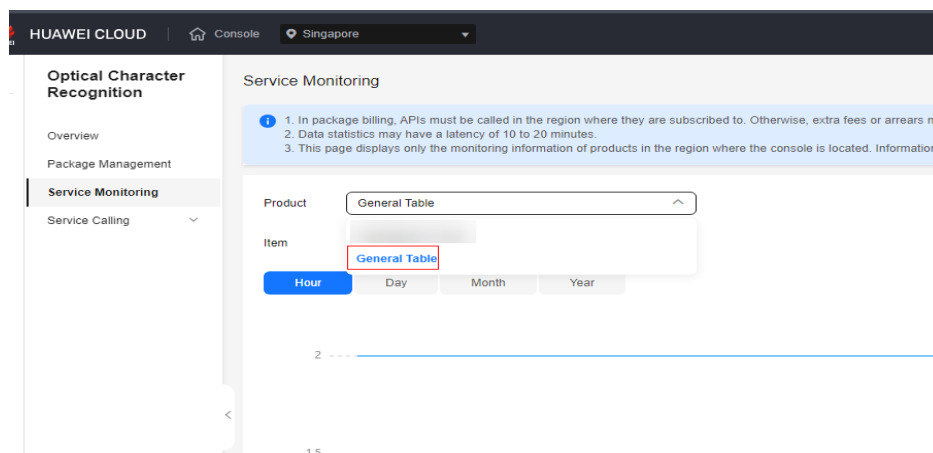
HUAWEI CLOUD | Console Singapore

Optical Character Recognition

Overview

Package Management

Service Monitoring

Service Calling

Service Monitoring

1. In package billing, APIs must be called in the region where they are subscribed to. Otherwise, extra fees or arrears m
2. Data statistics may have a latency of 10 to 20 minutes.
3. This page displays only the monitoring information of products in the region where the console is located. Informatio

Product General Table

Item

General Table

Hour Day Month Year

2

1.5